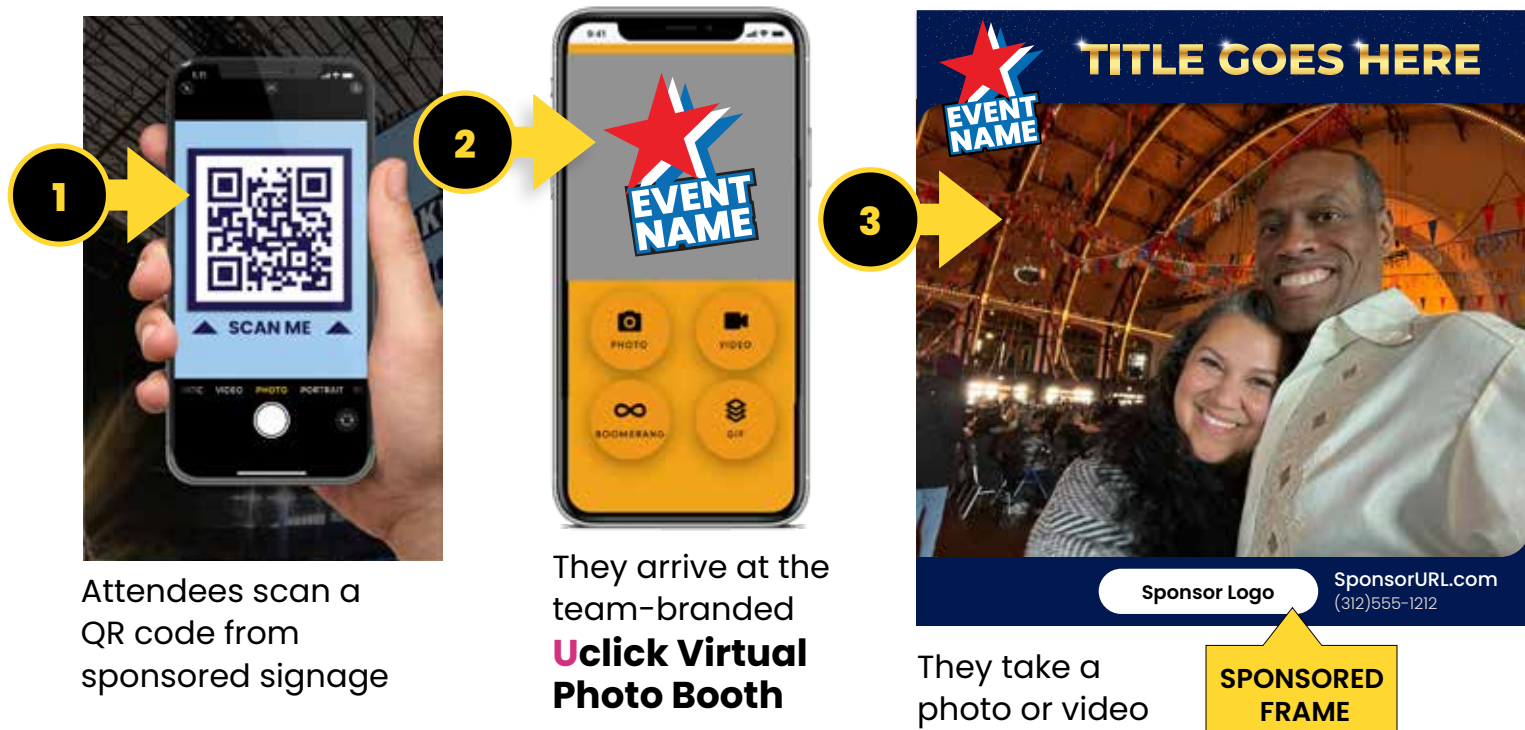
1

SCAN ME

VIDEO PHOTO PORTRAIT

Attendees scan a QR code from sponsored signage

2

9:41

EVENT NAME

PHOTO

VIDEO

BOOMERANG

GIF

They arrive at the team-branded Uclick Virtual Photo Booth

3

EVENT NAME

TITLE GOES HERE

Sponsor Logo

SponsorURL.com
(312)555-1212

They take a photo or video

SPONSORED FRAME